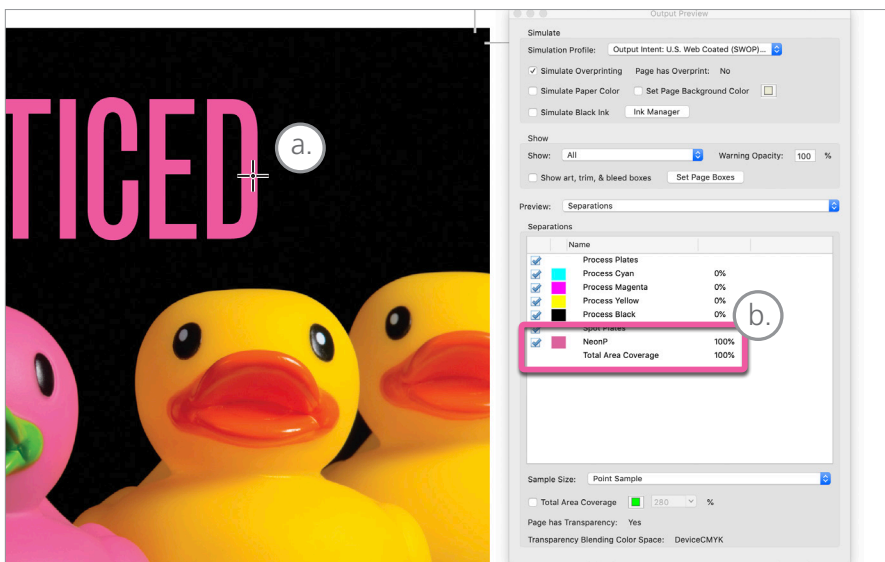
TICED

a.

Output Preview

Simulate

Simulation Profile: Output Intent: U.S. Web Coated (SWOP)...

Simulate Overprinting Page has Overprint: No

Simulate Paper Color Set Page Background Color

Simulate Black Ink Ink Manager

Show

Show: All Warning Opacity: 100 %

Show art, trim, & bleed boxes Set Page Boxes

Preview: Separations

Separations

| | | Name | |
|---|---|---|---|
| | | Process Plates | |
| | | Process Cyan | 0% |
| | | Process Magenta | 0% |
| | | Process Yellow | 0% |
| | | Process Black | 0% |
| | | Spot Plates | |
| | | NeonP | 100% |
| | | Total Area Coverage | 100% |

b.

Sample Size: Point Sample

Total Area Coverage 280 %

Page has Transparency: Yes

Transparency Blending Color Space: DeviceCMYK